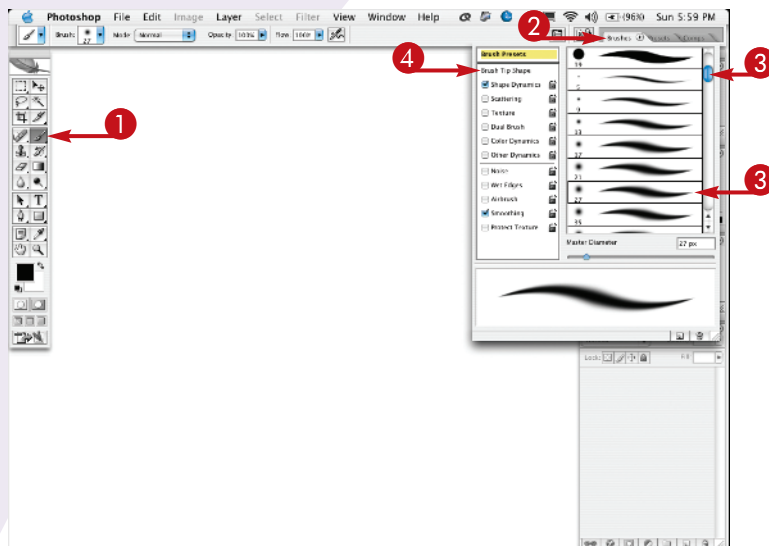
Photoshop File Edit Image Layer Select Filter View Window Help

(96%) Sun 5:59 PM

Brush: 27 Mode: Normal Opacity: 100% Flow: 100%

1

2

3

3

4

Brushes

Brush Presets

Brush Tip Shape

Shape Dynamics

Scattering

Texture

Dual Brush

Color Dynamics

Other Dynamics

Noise

Wet Edges

Airbrush

Smoothing

Protect Texture

19

1

5

9

13

17

21

27

35

Master Diameter

27 px

Lock:

Fill: